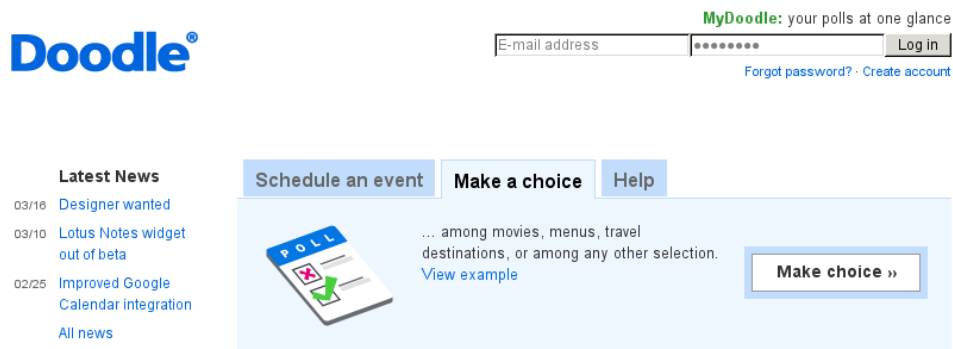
Doodle®

MyDoodle: your polls at one glance

E-mail address ●●●●●●●●● Log in

Forgot password? · Create account

Latest News

03/16 Designer wanted

03/10 Lotus Notes widget out of beta

02/25 Improved Google Calendar integration

All news

Schedule an event | Make a choice | Help

POLL

… among movies, menus, travel destinations, or among any other selection.
View example

Make choice »